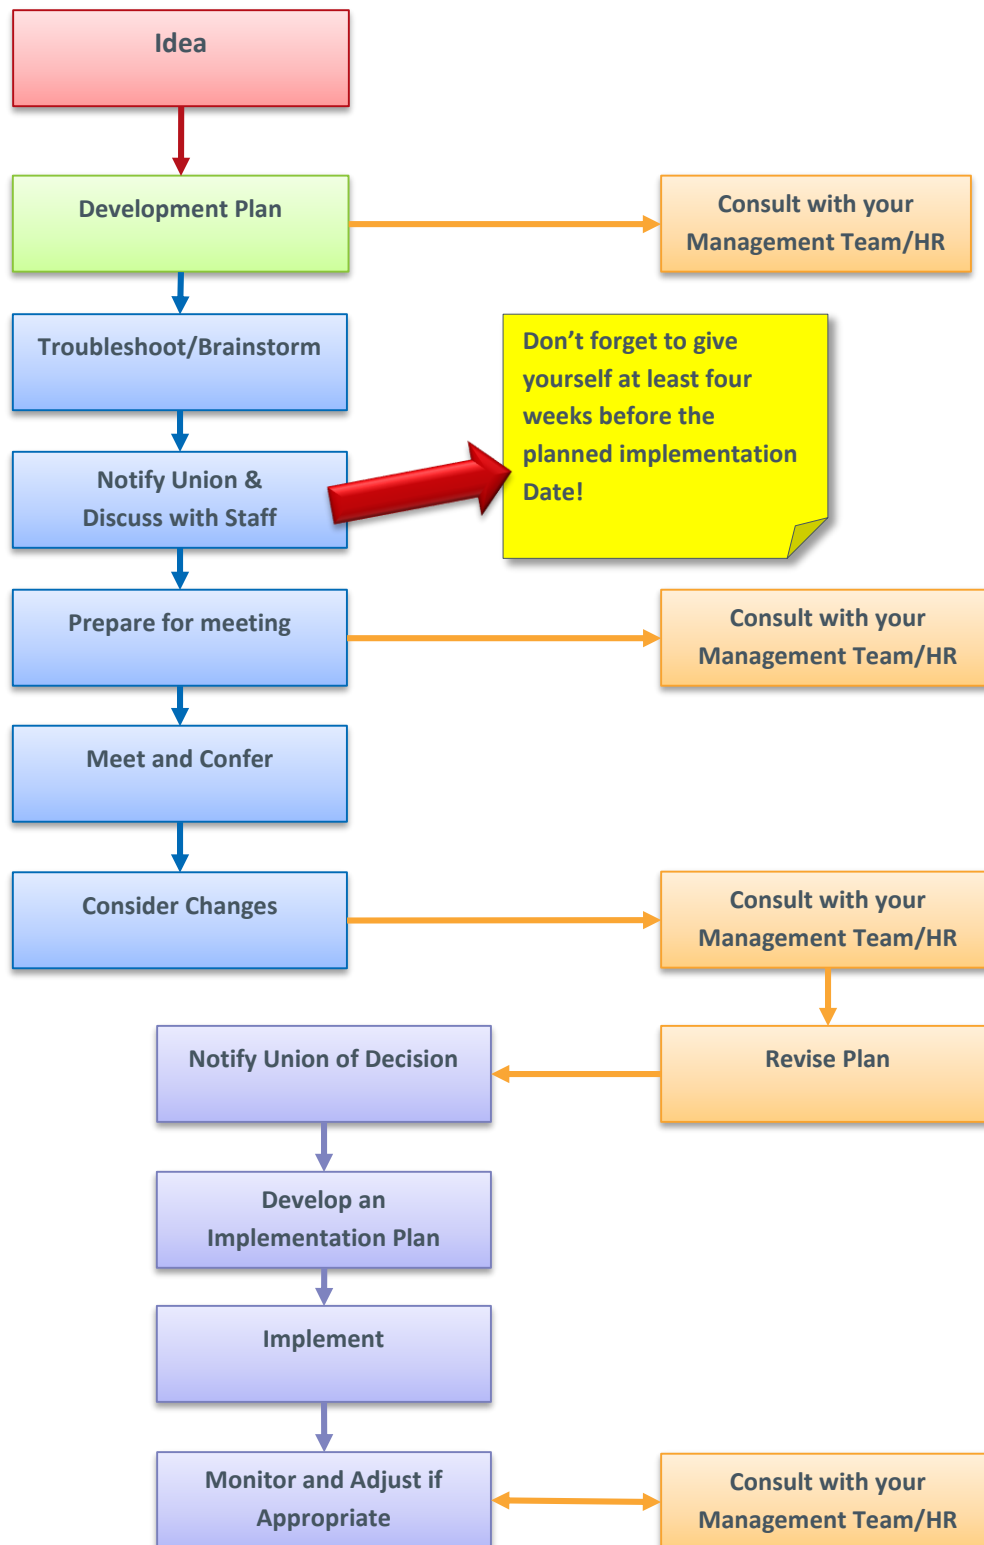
Idea

Development Plan

Consult with your Management Team/HR

Troubleshoot/Brainstorm

Don’t forget to give yourself at least four weeks before the planned implementation Date!

Notify Union & Discuss with Staff

Prepare for meeting

Consult with your Management Team/HR

Meet and Confer

Consider Changes

Consult with your Management Team/HR

Notify Union of Decision

Revise Plan

Develop an Implementation Plan

Implement

Monitor and Adjust if Appropriate

Consult with your Management Team/HR